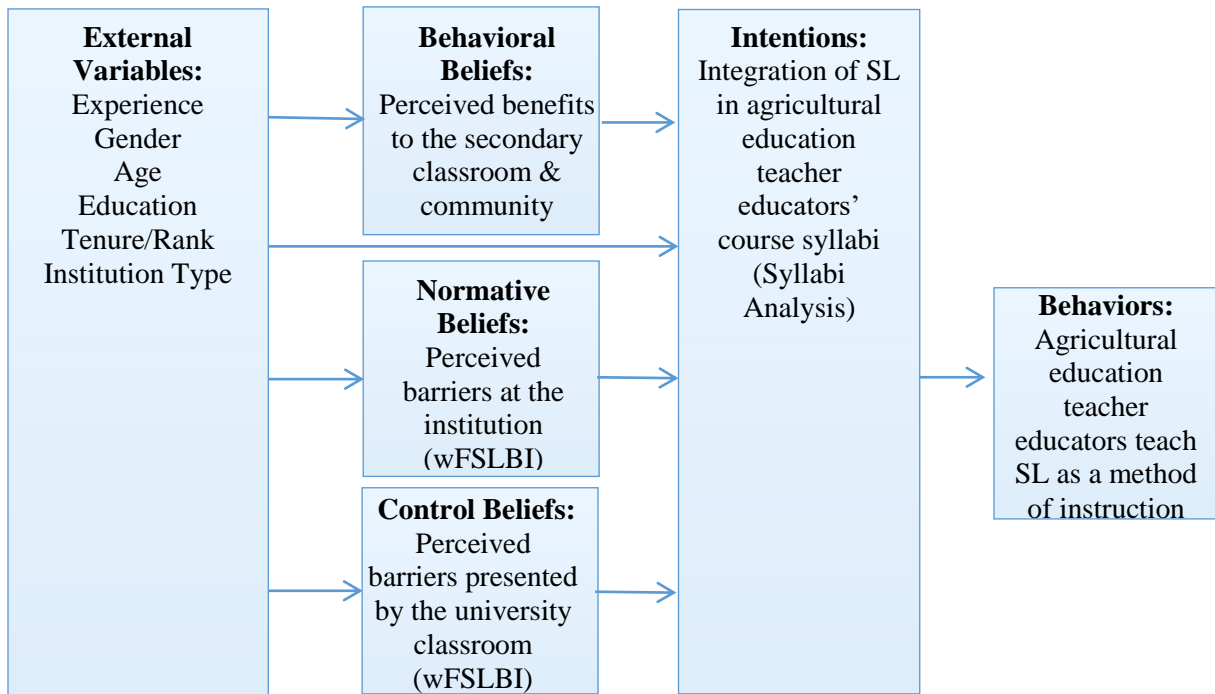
External Variables:
Experience
Gender
Age
Education
Tenure/Rank
Institution Type

Behavioral Beliefs:
Perceived benefits to the secondary classroom & community

Normative Beliefs:
Perceived barriers at the institution (wFSLBI)

Control Beliefs:
Perceived barriers presented by the university classroom (wFSLBI)

Intentions:
Integration of SL in agricultural education teacher educators' course syllabi (Syllabi Analysis)

Behaviors:
Agricultural education teacher educators teach SL as a method of instruction